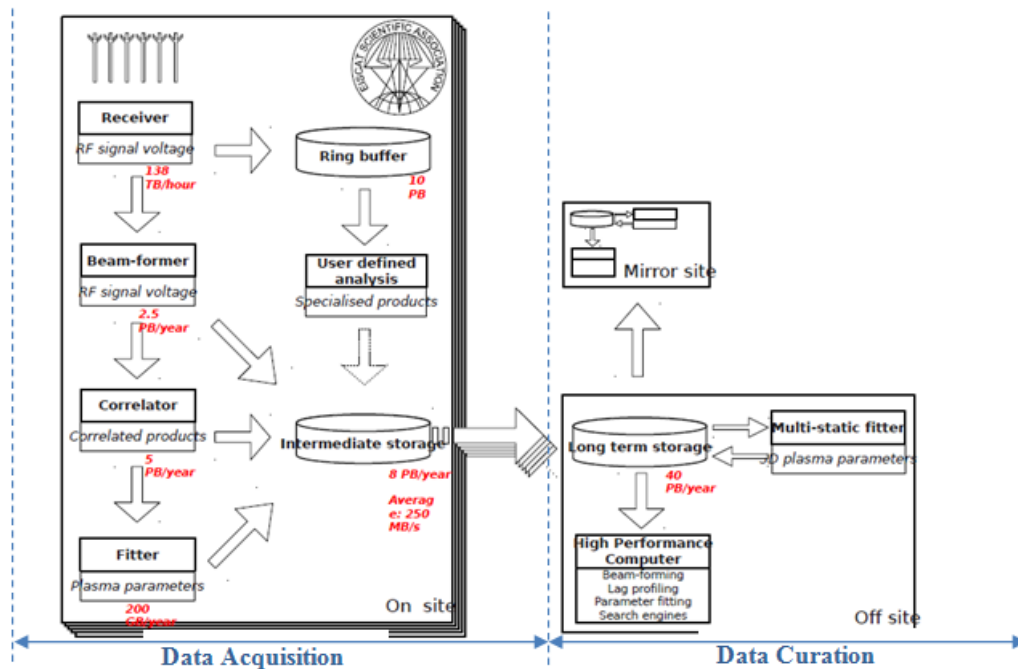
EISCAT SCIENTIFIC ASSOCIATION

Receiver
RF signal voltage
138 TB/hour

Ring buffer
10 PB

Beam-former
RF signal voltage
2.5 PB/year

User defined analysis
Specialised products

Correlator
Correlated products
5 PB/year

Intermediate storage
8 PB/year
Average: 250 MB/s

Fitter
Plasma parameters
200 GB/year

On site

Mirror site

Long term storage
40 PB/year

Multi-static fitter
3D plasma parameters

High Performance Computer
Beam-forming
Lag profiling
Parameter fitting
Search engines

Off site

Data Acquisition

Data Curation